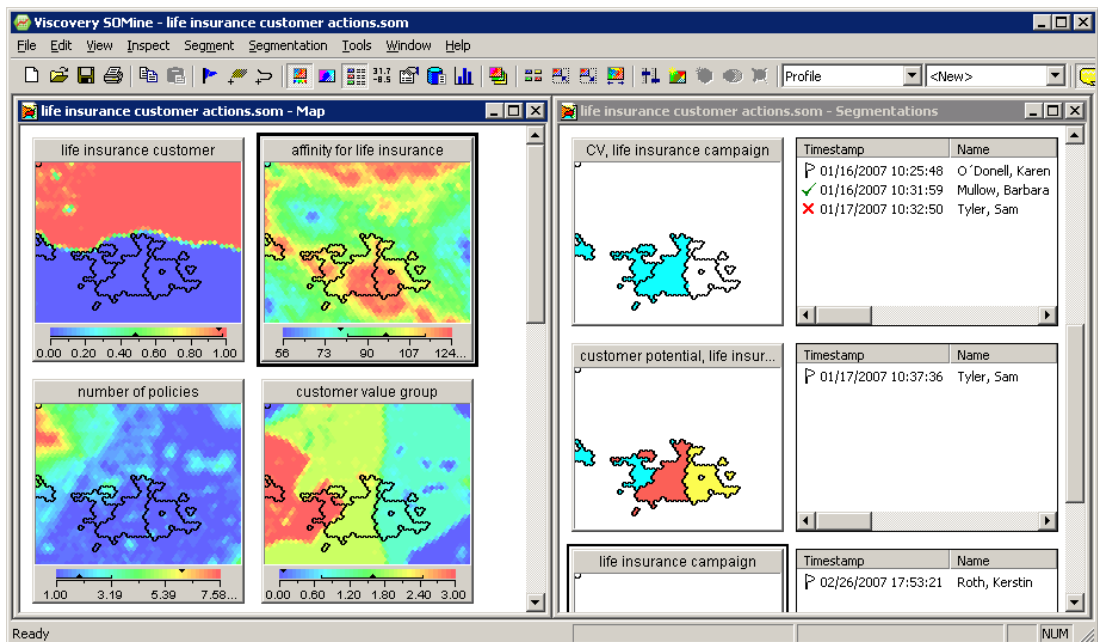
Viscovery SOMine - life insurance customer actions.som

File Edit View Inspect Segment Segmentation Tools Window Help

Profile
<New>

life insurance customer actions.som - Map

life insurance customer
0.00 0.20 0.40 0.60 0.80 1.00

affinity for life insurance
56 73 90 107 124...

number of policies
1.00 3.19 5.39 7.58...

customer value group
0.00 0.60 1.20 1.80 2.40 3.00

life insurance customer actions.som - Segmentations

CV, life insurance campaign

| Timestamp | Name |
|---|---|
| 01/16/2007 10:25:48 | O´Donell, Karen |
| 01/16/2007 10:31:59 | Mullow, Barbara |
| 01/17/2007 10:32:50 | Tyler, Sam |

customer potential, life insur...

| Timestamp | Name |
|---|---|
| 01/17/2007 10:37:36 | Tyler, Sam |

life insurance campaign

| Timestamp | Name |
|---|---|
| 02/26/2007 17:53:21 | Roth, Kerstin |

Ready
NUM